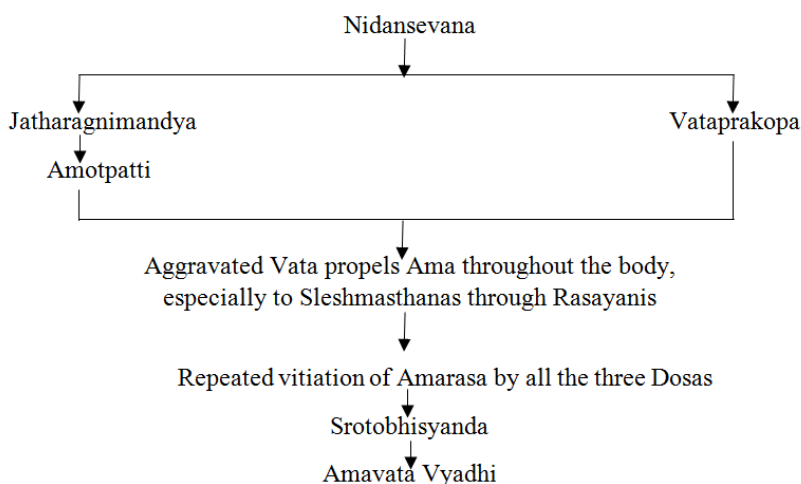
Nidansevana

Jatharagnimandya

Vataprakopa

Amotpatti

Aggravated Vata propels Ama throughout the body, especially to Sleshmasthanas through Rasayanis

Repeated vitiation of Amarasa by all the three Dosas

Srotobhisyanda

Amavata Vyadhi